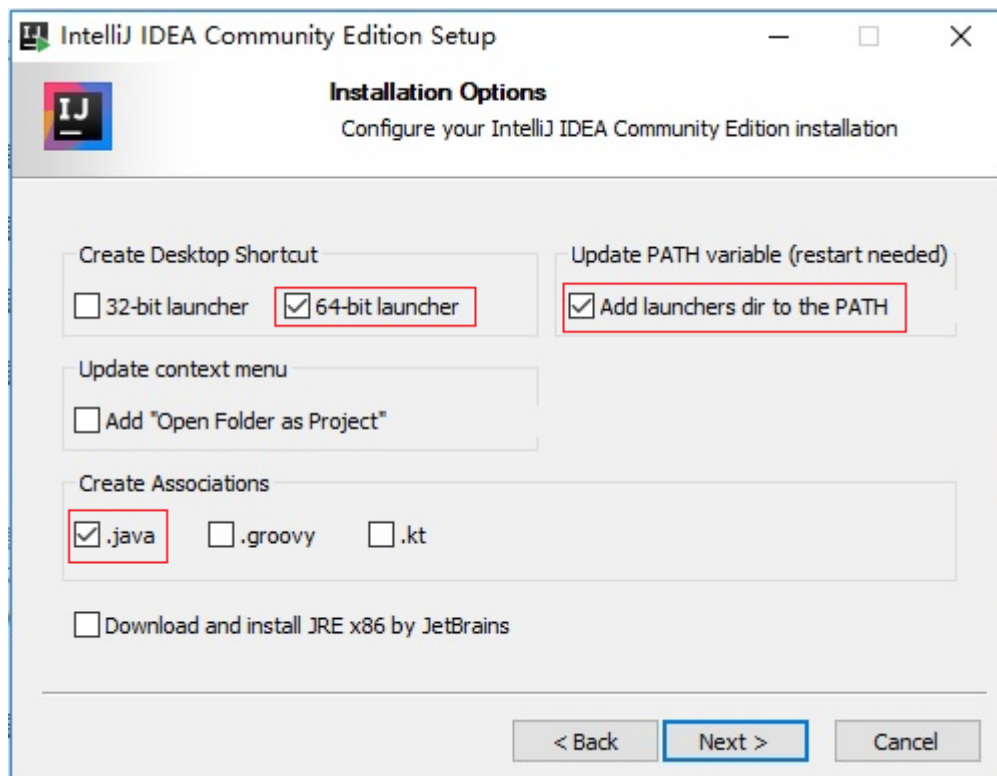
IntelliJ IDEA Community Edition Setup

Installation Options

Configure your IntelliJ IDEA Community Edition installation

Create Desktop Shortcut

☐ 32-bit launcher ☑ 64-bit launcher

Update PATH variable (restart needed)

☑ Add launchers dir to the PATH

Update context menu

☐ Add "Open Folder as Project"

Create Associations

☑ .java ☐ .groovy ☐ .kt

☐ Download and install JRE x86 by JetBrains

< Back Next > Cancel